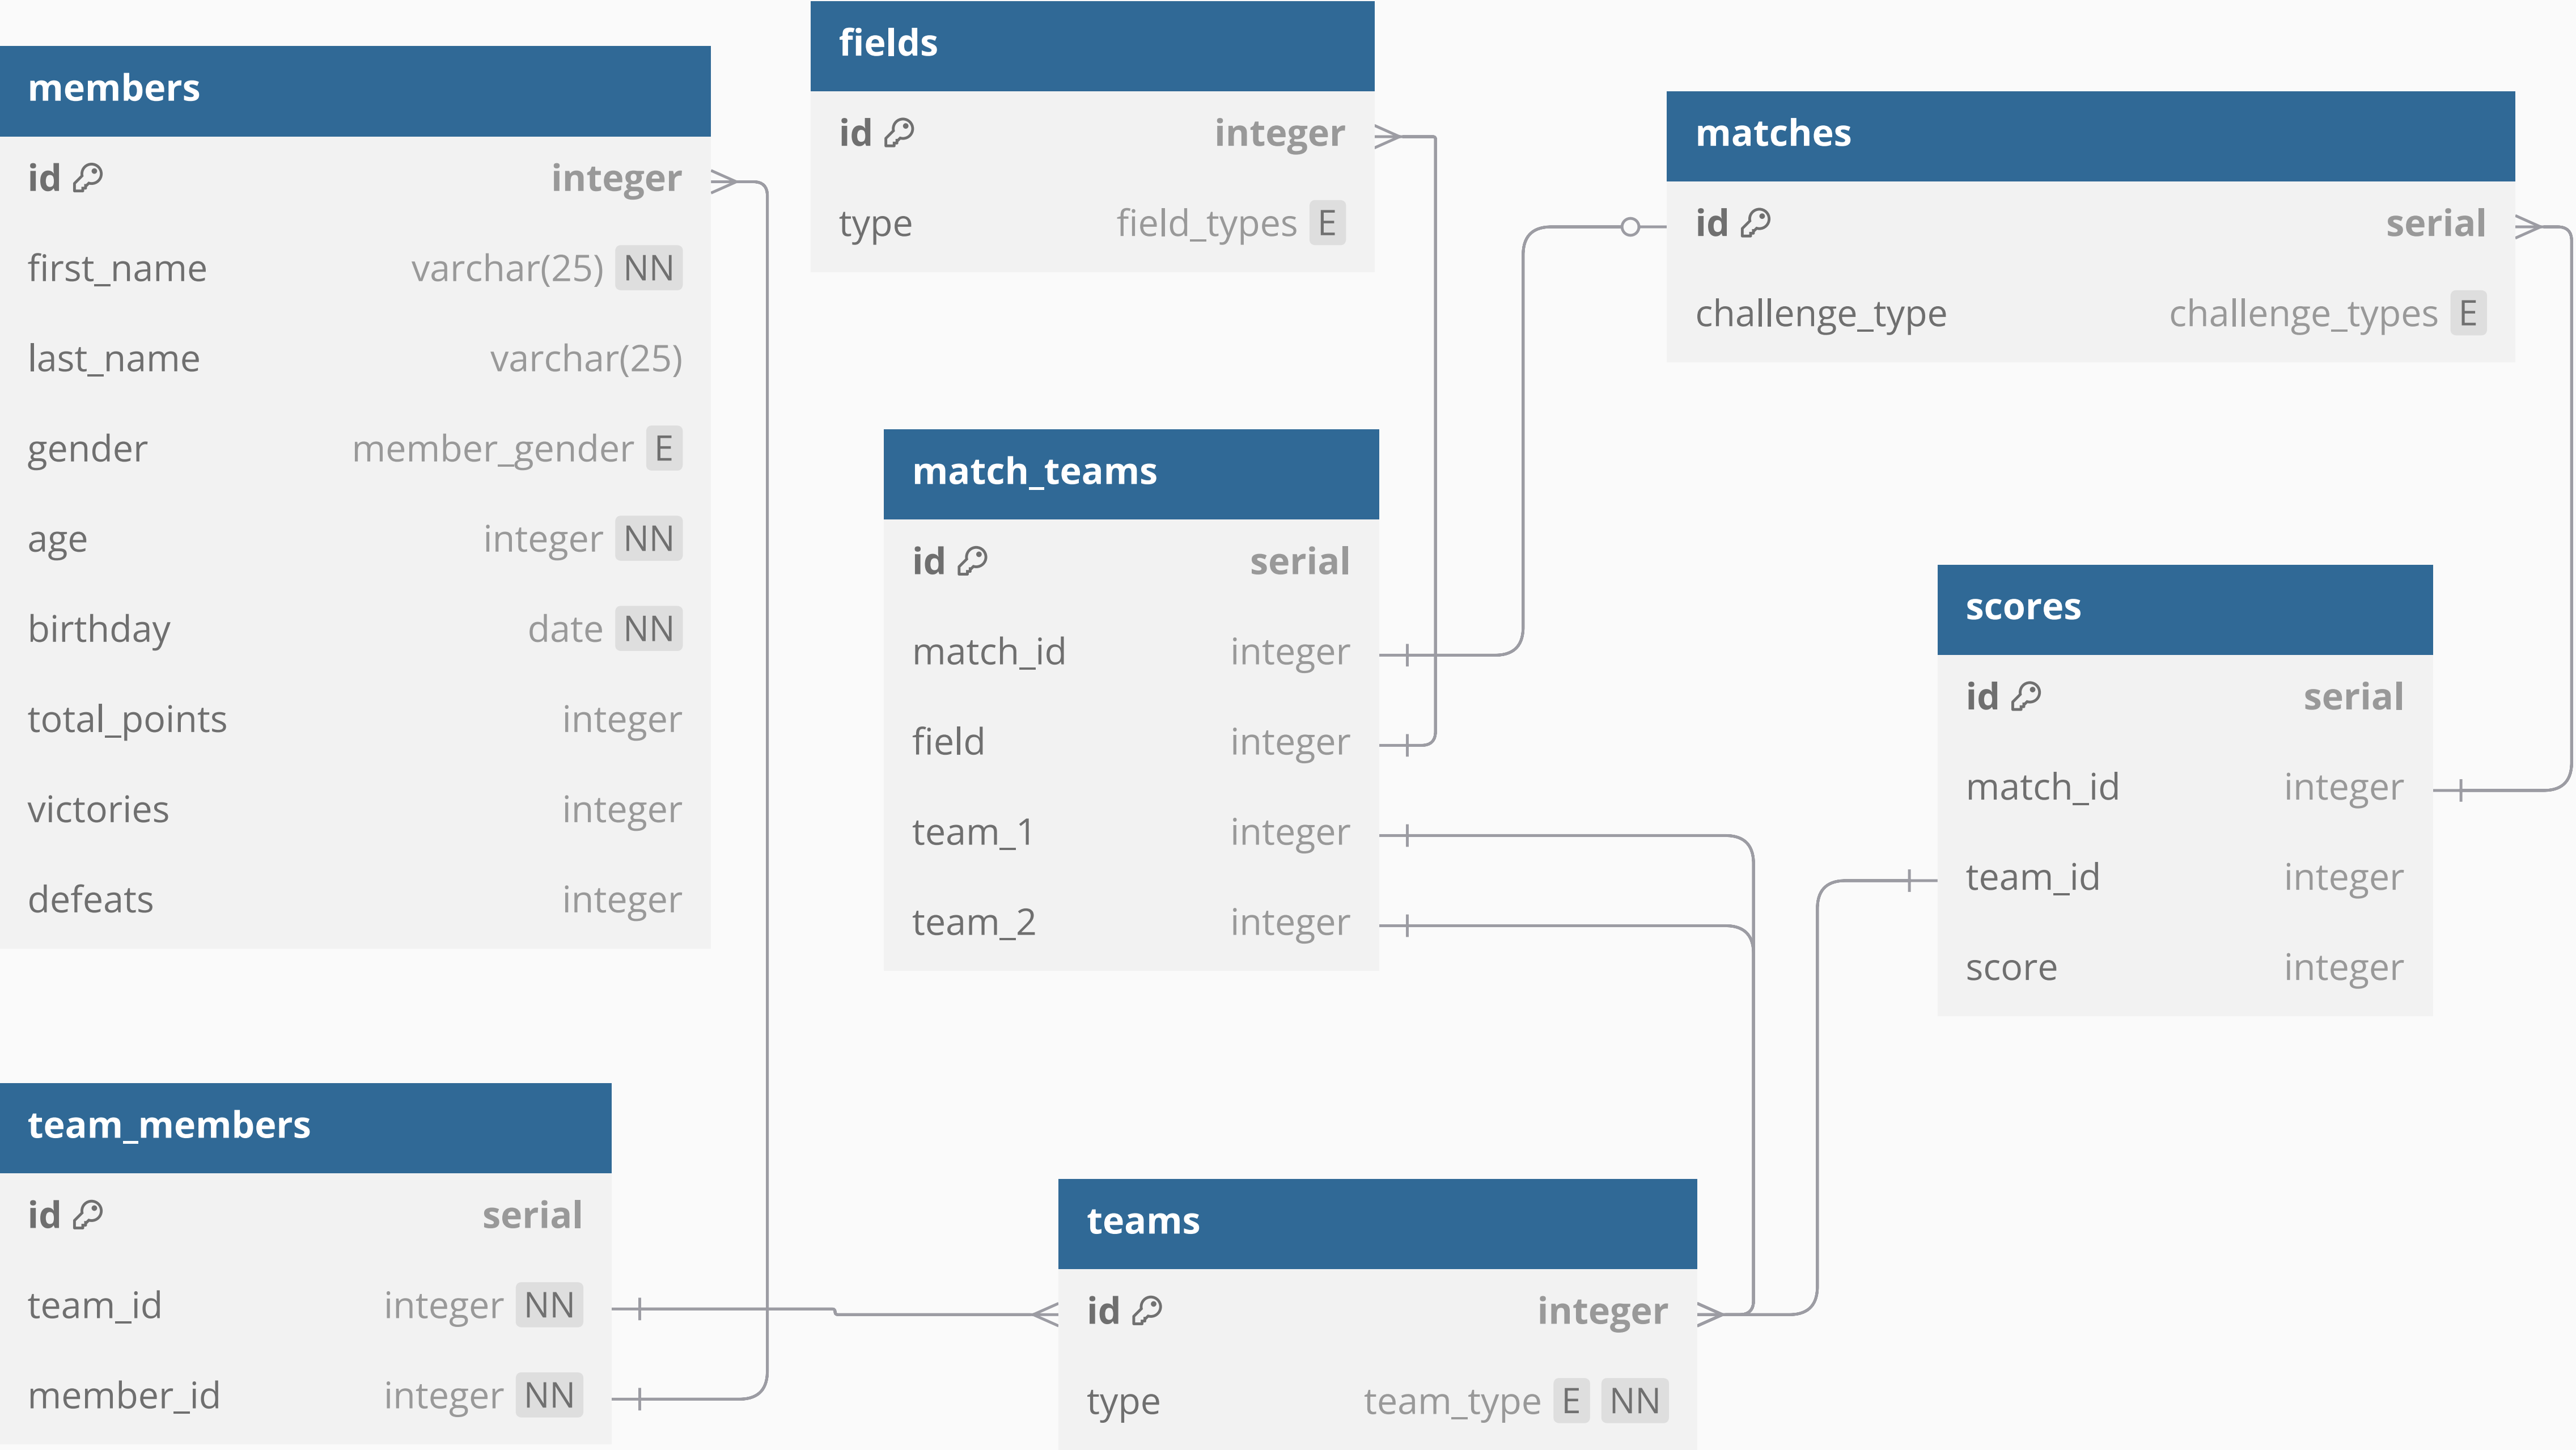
members

| id | integer |
|---|---|
| first_name | varchar(25) NN |
| last_name | varchar(25) |
| gender | member_gender E |
| age | integer NN |
| birthday | date NN |
| total_points | integer |
| victories | integer |
| defeats | integer |

fields

| id | integer |
|---|---|
| type | field_types E |

matches

| id | serial |
|---|---|
| challenge_type | challenge_types E |

match_teams

| id | serial |
|---|---|
| match_id | integer |
| field | integer |
| team_1 | integer |
| team_2 | integer |

scores

| id | serial |
|---|---|
| match_id | integer |
| team_id | integer |
| score | integer |

team_members

| id | serial |
|---|---|
| team_id | integer NN |
| member_id | integer NN |

teams

| id | integer |
|---|---|
| type | team_type E NN |